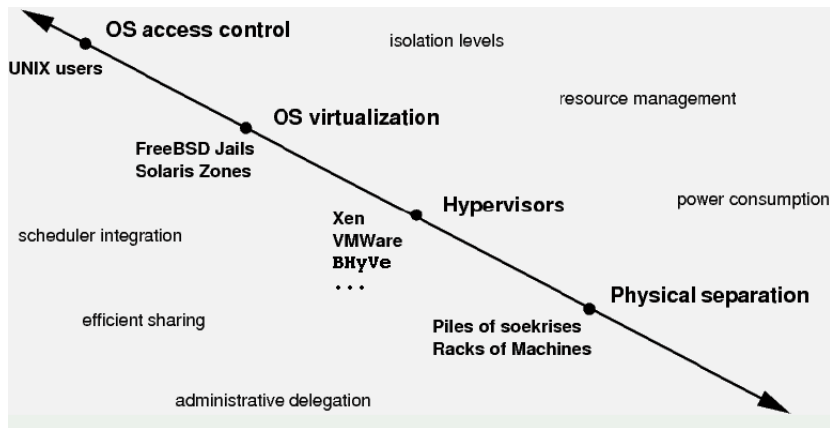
OS access control

UNIX users

isolation levels

OS virtualization

FreeBSD Jails
Solaris Zones

resource management

Hypervisors

power consumption

scheduler integration

Xen
VMWare
BHyVe
. . .

Physical separation

efficient sharing

Piles of soekrises
Racks of Machines

administrative delegation